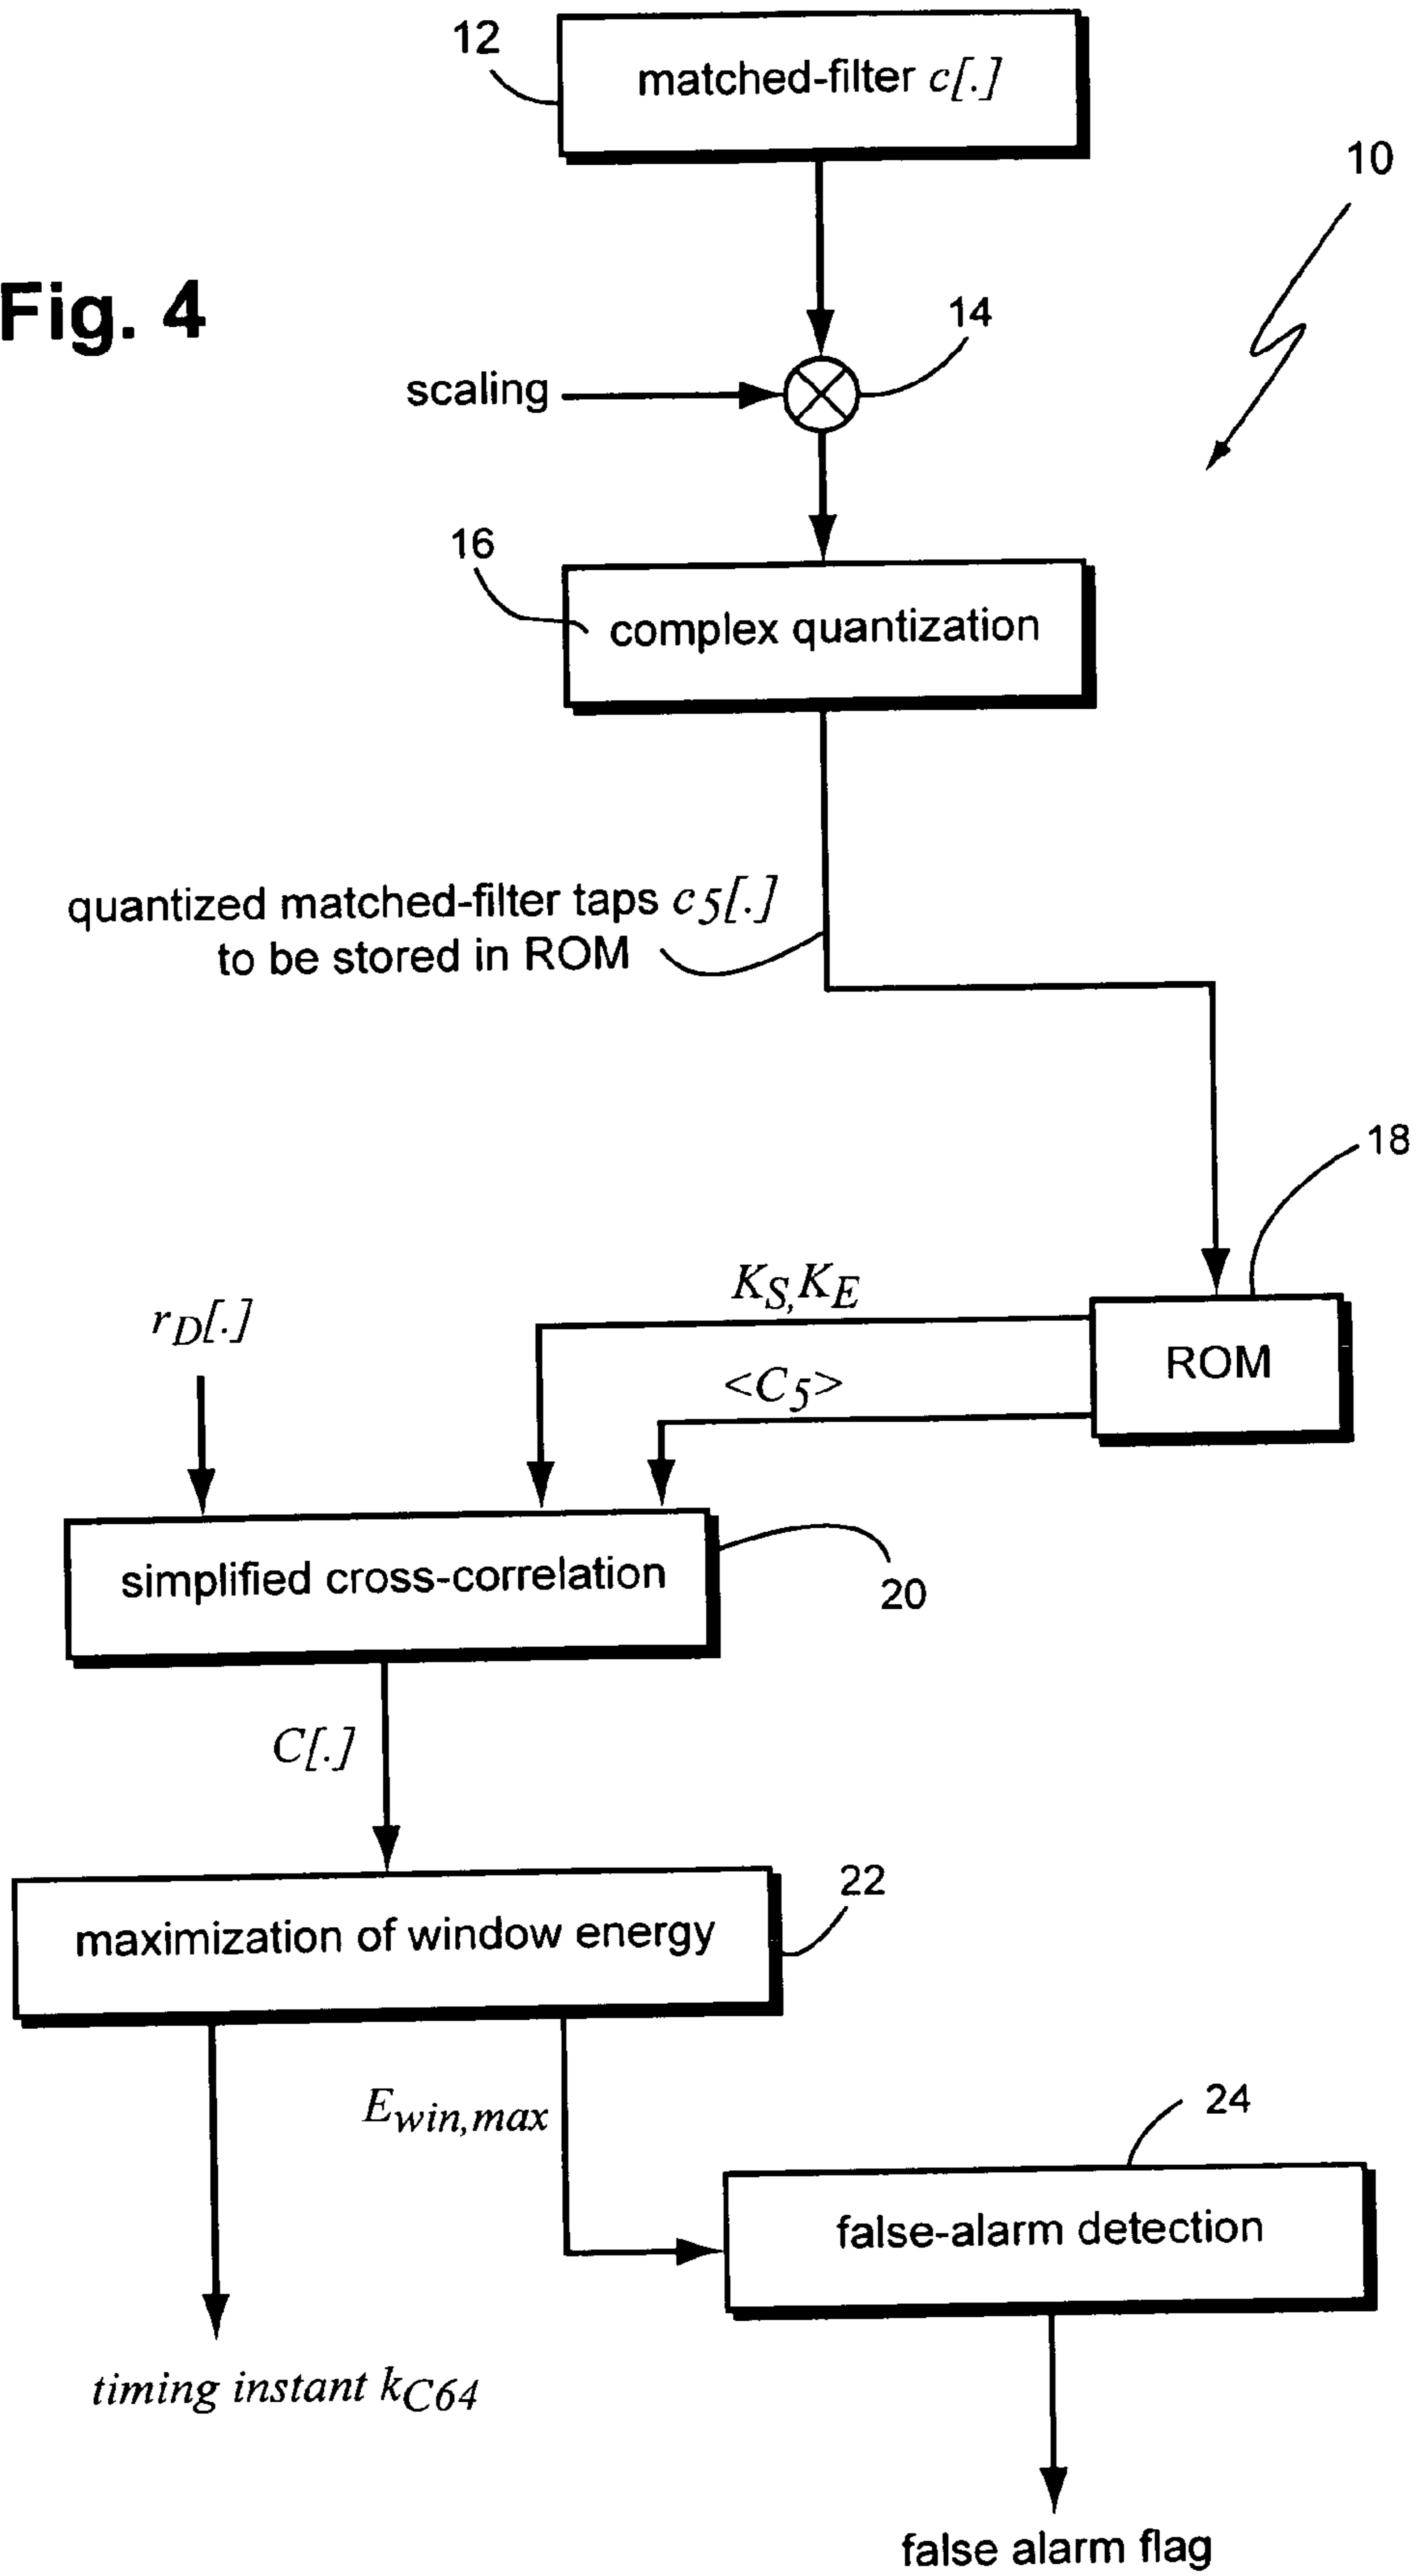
12

matched-filter $c[.]$

10

Fig. 4

14

scaling

16

complex quantization

quantized matched-filter taps $c_5[.]$ to be stored in ROM

18

$K_S, K_E$

$r_D[.]$

ROM

$<C_5>$

simplified cross-correlation

20

$C[.]$

22

maximization of window energy

$E_{win,max}$

24

false-alarm detection

timing instant $k_{C64}$

false alarm flag